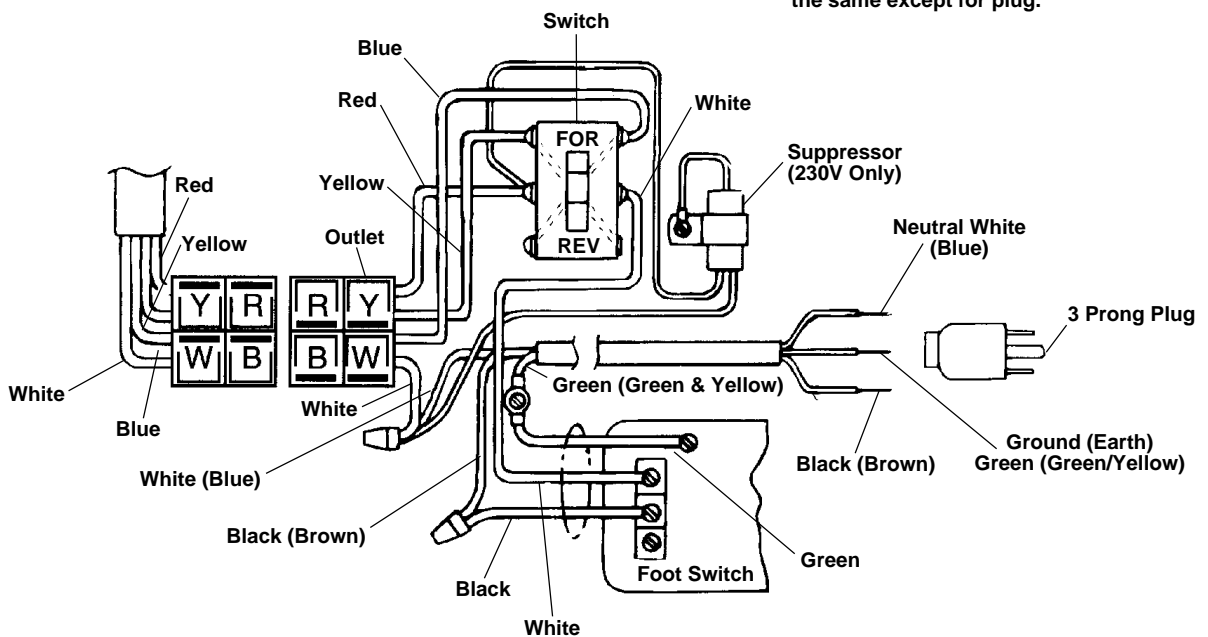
the same except for plug.

Switch

Blue

Red

White

FOR

REV

Suppressor (230V Only)

Red

Yellow

Yellow

Outlet

Neutral White (Blue)

3 Prong Plug

Y R

W B

R Y

B W

White

Blue

White

Green (Green & Yellow)

White (Blue)

Black (Brown)

Ground (Earth) Green (Green/Yellow)

Black (Brown)

Green

Black

Foot Switch

White